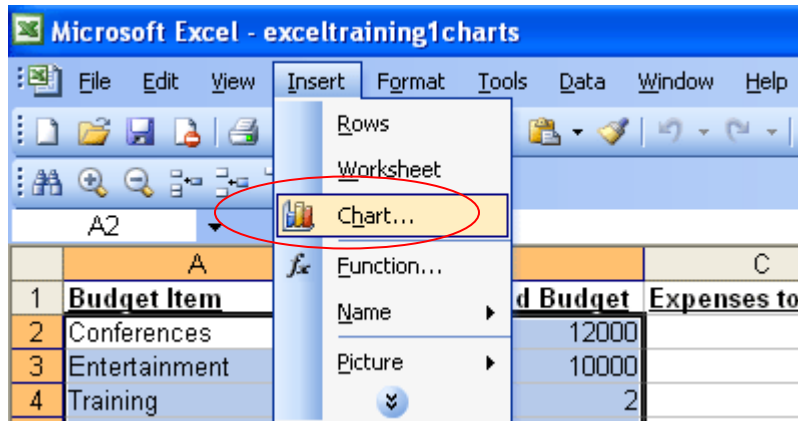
Microsoft Excel - exceltraining1charts

File Edit View Insert Format Tools Data Window Help

Rows
Worksheet
Chart...
Function...
Name
Picture

A2

| | A | | C |
|---|---|---|---|
| 1 | Budget Item | d Budget | Expenses to |
| 2 | Conferences | 12000 | |
| 3 | Entertainment | 10000 | |
| 4 | Training | 2 | |